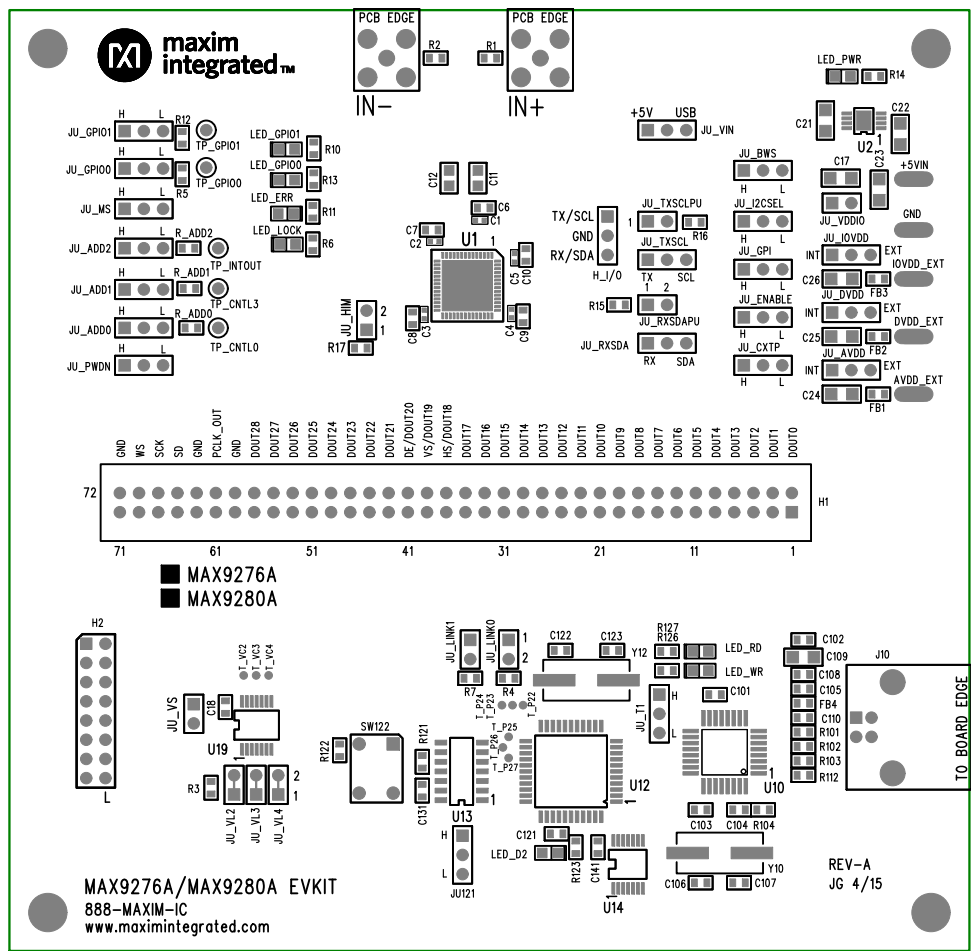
maxim integrated™

PCB EDGE
PCB EDGE
R2
R1
IN−
IN+

LED_PWR
R14

JU_GPIO1 H L R12 TP_GPIO1
JU_GPIO0 H L R5 TP_GPIO0
JU_MS H L
JU_ADD2 H L R_ADD2 TP_INTOUT
JU_ADD1 H L R_ADD1 TP_CNTL3
JU_ADD0 H L R_ADD0 TP_CNTL0
JU_PWDN H L

LED_GPIO1 R10
LED_GPIO0 R13
LED_ERR R11
LED_LOCK R6

C12 C11 C6 C1
C7 C2
U1 1
C5 C10
JU_HIM 2 1
R17
C8 C3 C4 C9

+5V USB JU_VIN
TX/SCL GND RX/SDA H_I/O
1 JU_TXSCLPU R16
JU_TXSCL TX SCL
1 2
R15 JU_RXSDAPU
JU_RXSDA RX SDA

C21 U2 1 C22 C23 +5VIN
JU_BWS H L
C17
JU_I2CSEL H L
JU_VDDIO GND
JU_GPI H L
JU_IOVDD EXT INT
C26 IOVDD_EXT
JU_DVDD FB3
JU_ENABLE H L
EXT INT
C25 DVDD_EXT
JU_AVDD FB2
JU_CXTP H L
EXT INT
C24 AVDD_EXT
FB1

GND WS SCK SD GND PCLK_OUT GND DOUT28 DOUT27 DOUT26 DOUT25 DOUT24 DOUT23 DOUT22 DOUT21 DE/DOUT20 VS/DOUT19 HS/DOUT18 DOUT17 DOUT16 DOUT15 DOUT14 DOUT13 DOUT12 DOUT11 DOUT10 DOUT9 DOUT8 DOUT7 DOUT6 DOUT5 DOUT4 DOUT3 DOUT2 DOUT1 DOUT0
72
H1
71 61 51 41 31 21 11 1

MAX9276A
MAX9280A

H2
L
T_VC2 T_VC3 T_VC4
JU_VS C18
U19
R3
JU_VL2 JU_VL3 JU_VL4 2 1
SW122
R122
R121
C131
U13
1
H L JU121
JU_LINK1 JU_LINK0 1 2
R7 R4
T_P24 T_P23 T_P22
T_P25 T_P26 T_P27
C122 C123 Y12
R127 R126 LED_RD LED_WR
H JU_T1 L
C101
U12
1
U10 1
C121
LED_D2
R123 C141
U14
C103 C104 R104
Y10
C106 C107
C102 C109
J10
C108 C105 FB4 C110 R101 R102 R103 R112
TO BOARD EDGE

MAX9276A/MAX9280A EVKIT
888-MAXIM-IC
www.maximintegrated.com

REV-A
JG 4/15